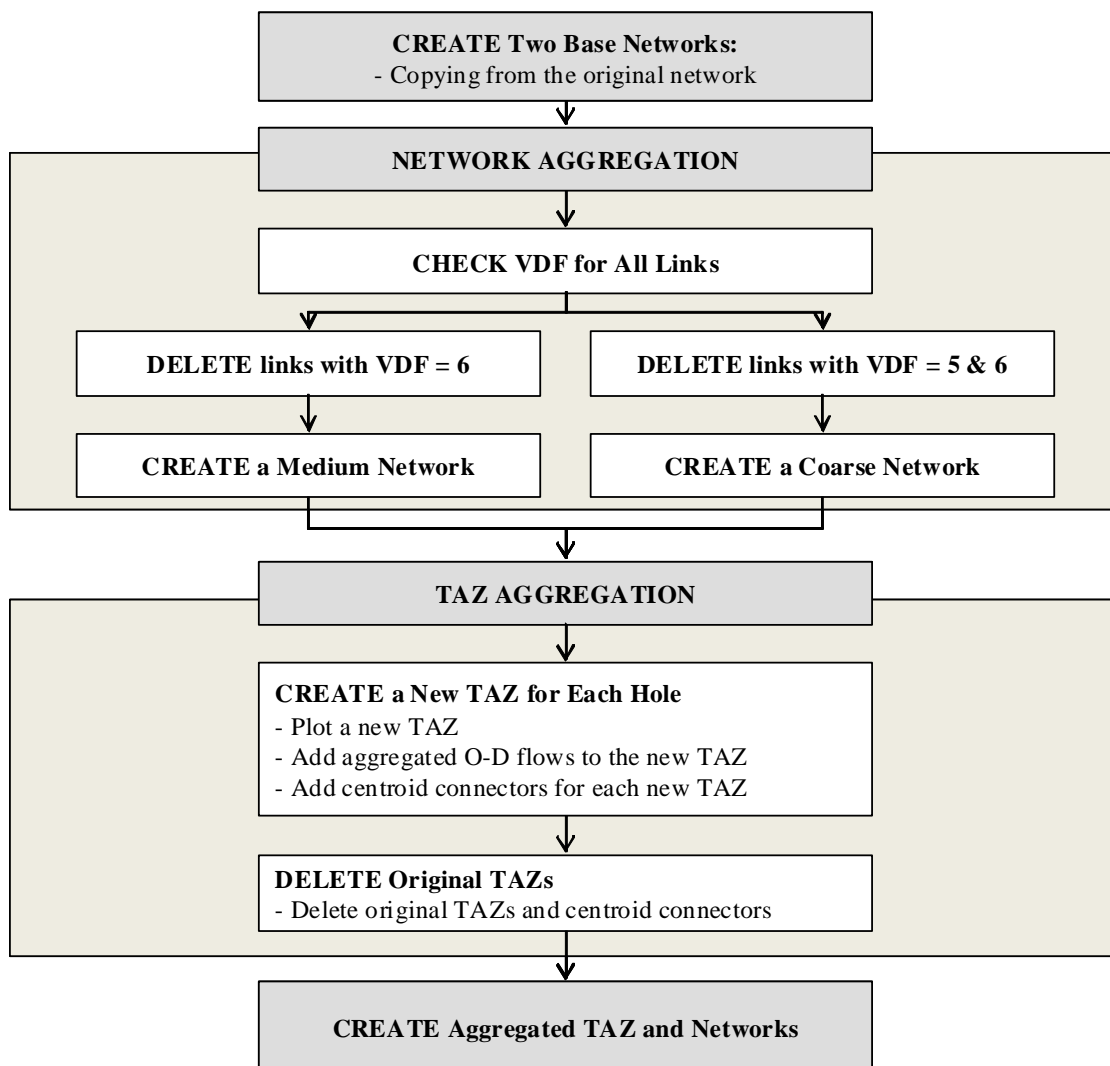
CREATE Two Base Networks:
- Copying from the original network

NETWORK AGGREGATION

CHECK VDF for All Links

DELETE links with VDF = 6

DELETE links with VDF = 5 & 6

CREATE a Medium Network

CREATE a Coarse Network

TAZ AGGREGATION

CREATE a New TAZ for Each Hole
- Plot a new TAZ
- Add aggregated O-D flows to the new TAZ
- Add centroid connectors for each new TAZ

DELETE Original TAZs
- Delete original TAZs and centroid connectors

CREATE Aggregated TAZ and Networks